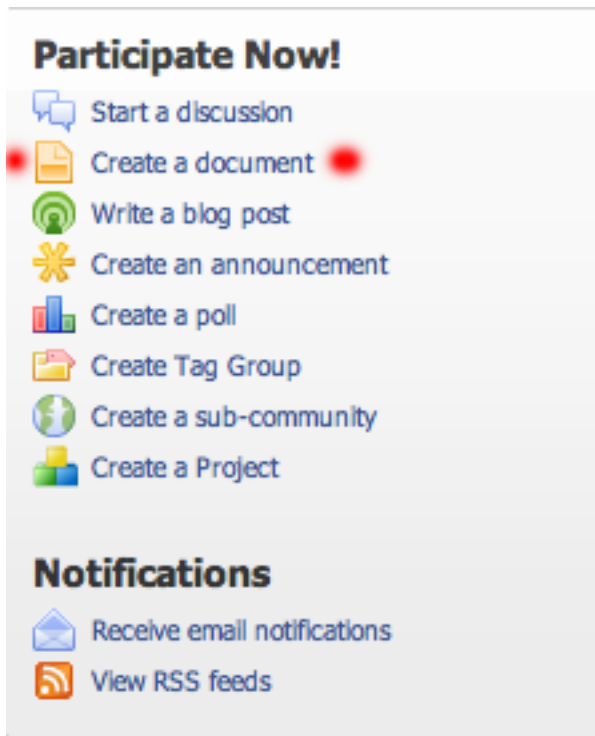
Participate Now!

Start a discussion
Create a document
Write a blog post
Create an announcement
Create a poll
Create Tag Group
Create a sub-community
Create a Project

Notifications

Receive email notifications
View RSS feeds